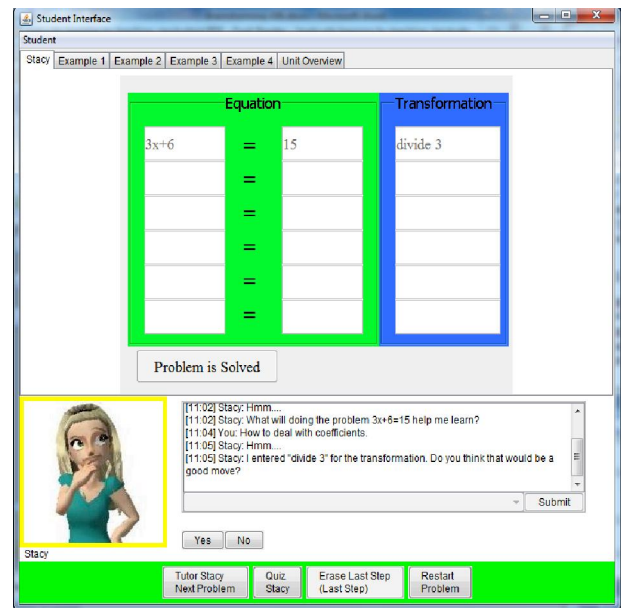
Student Interface

Student

Stacy | Example 1 | Example 2 | Example 3 | Example 4 | Unit Overview

Equation

Transformation

| 3x+6 | = | 15 | divide 3 |
|---|---|---|---|
| | = | | |
| | = | | |
| | = | | |
| | = | | |
| | = | | |

Problem is Solved

[11:02] Stacy: Hmm....
[11:02] Stacy: What will doing the problem 3x+6=15 help me learn?
[11:04] You: How to deal with coefficients.
[11:05] Stacy: Hmm...
[11:05] Stacy: I entered "divide 3" for the transformation. Do you think that would be a good move?

Submit

Stacy

Yes No

Tutor Stacy Next Problem

Quiz Stacy

Erase Last Step (Last Step)

Restart Problem